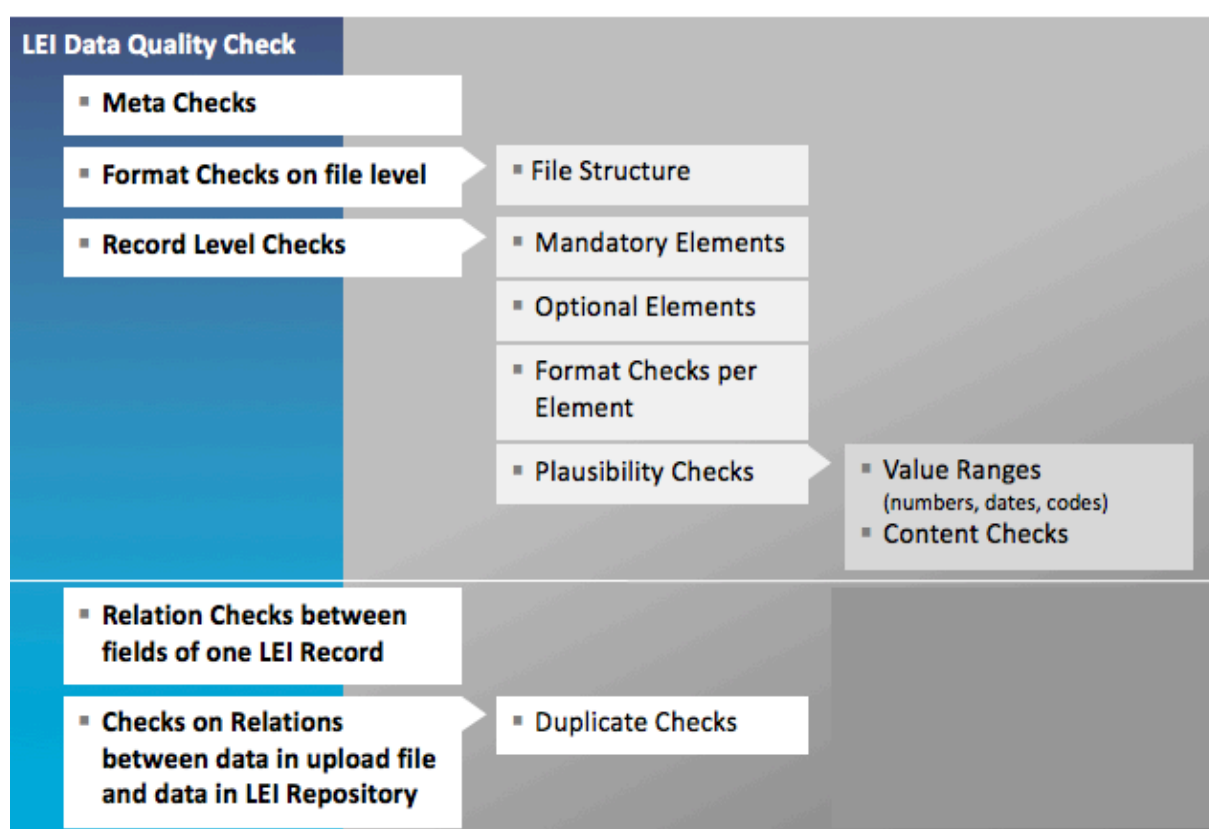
LEI Data Quality Check

▪ Meta Checks

▪ Format Checks on file level

▪ File Structure

▪ Record Level Checks

▪ Mandatory Elements

▪ Optional Elements

▪ Format Checks per Element

▪ Plausibility Checks

▪ Value Ranges (numbers, dates, codes)
▪ Content Checks

▪ Relation Checks between fields of one LEI Record

▪ Checks on Relations between data in upload file and data in LEI Repository

▪ Duplicate Checks